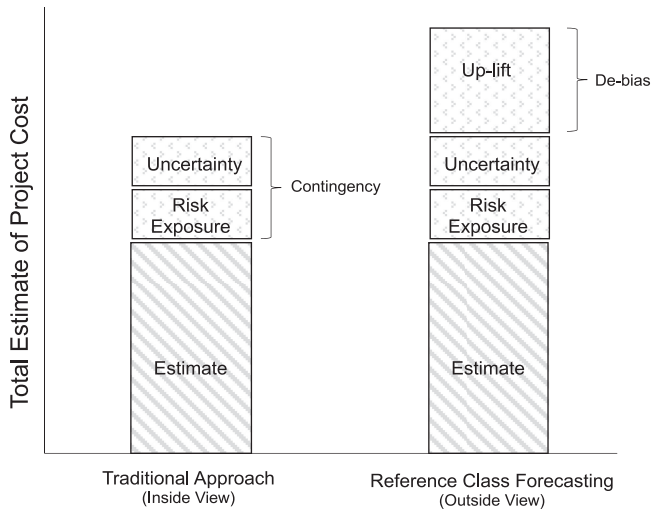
Total Estimate of Project Cost

Uncertainty
Risk Exposure
Contingency
Estimate

Up-lift
De-bias
Uncertainty
Risk Exposure
Estimate

Traditional Approach
(Inside View)

Reference Class Forecasting
(Outside View)